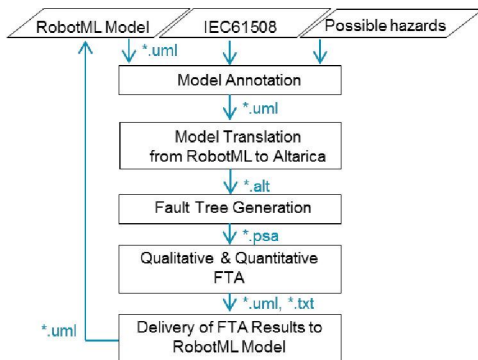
RobotML Model

IEC61508

Possible hazards

*.uml

Model Annotation

*.uml

Model Translation from RobotML to Altarica

*.alt

Fault Tree Generation

*.psa

Qualitative & Quantitative FTA

*.uml, *.txt

*.uml

Delivery of FTA Results to RobotML Model